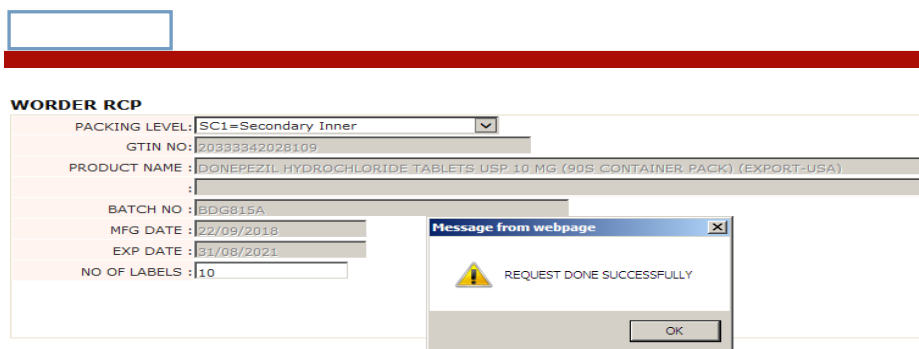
WORDER RCP

PACKING LEVEL: SC1=Secondary Inner

GTIN NO: 20333342028109

PRODUCT NAME : DONEPEZIL HYDROCHLORIDE TABLETS USP 10 MG (90S CONTAINER PACK) (EXPORT-USA)

:

BATCH NO : BDG815A

MFG DATE : 22/09/2018

EXP DATE : 31/08/2021

NO OF LABELS : 10

Message from webpage

REQUEST DONE SUCCESSFULLY

OK